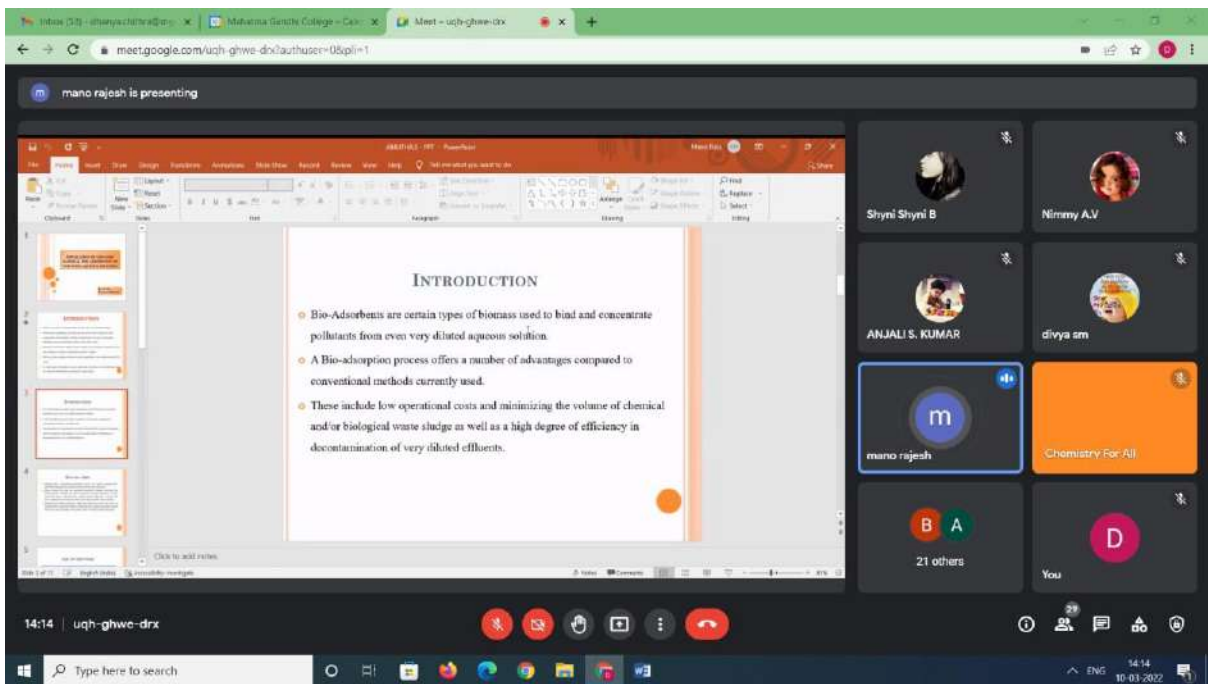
Inbox (58) - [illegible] | Mahatma Gandhi College - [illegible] | Meet – uqh-ghwe-drx

meet.google.com/uqh-ghwe-drx?authuser=0&pli=1

mano rajesh is presenting

INTRODUCTION

Bio-Adsorbents are certain types of biomass used to bind and concentrate pollutants from even very diluted aqueous solution.

A Bio-adsorption process offers a number of advantages compared to conventional methods currently used.

These include low operational costs and minimizing the volume of chemical and/or biological waste sludge as well as a high degree of efficiency in decontamination of very diluted effluents.

Click to add notes

Shyni Shyni B

Nimmy A.V

ANJALI S. KUMAR

divya sm

mano rajesh

Chemistry For All

21 others

You

14:14 | uqh-ghwe-drx

29

Type here to search

ENG 14:14 10-03-2022